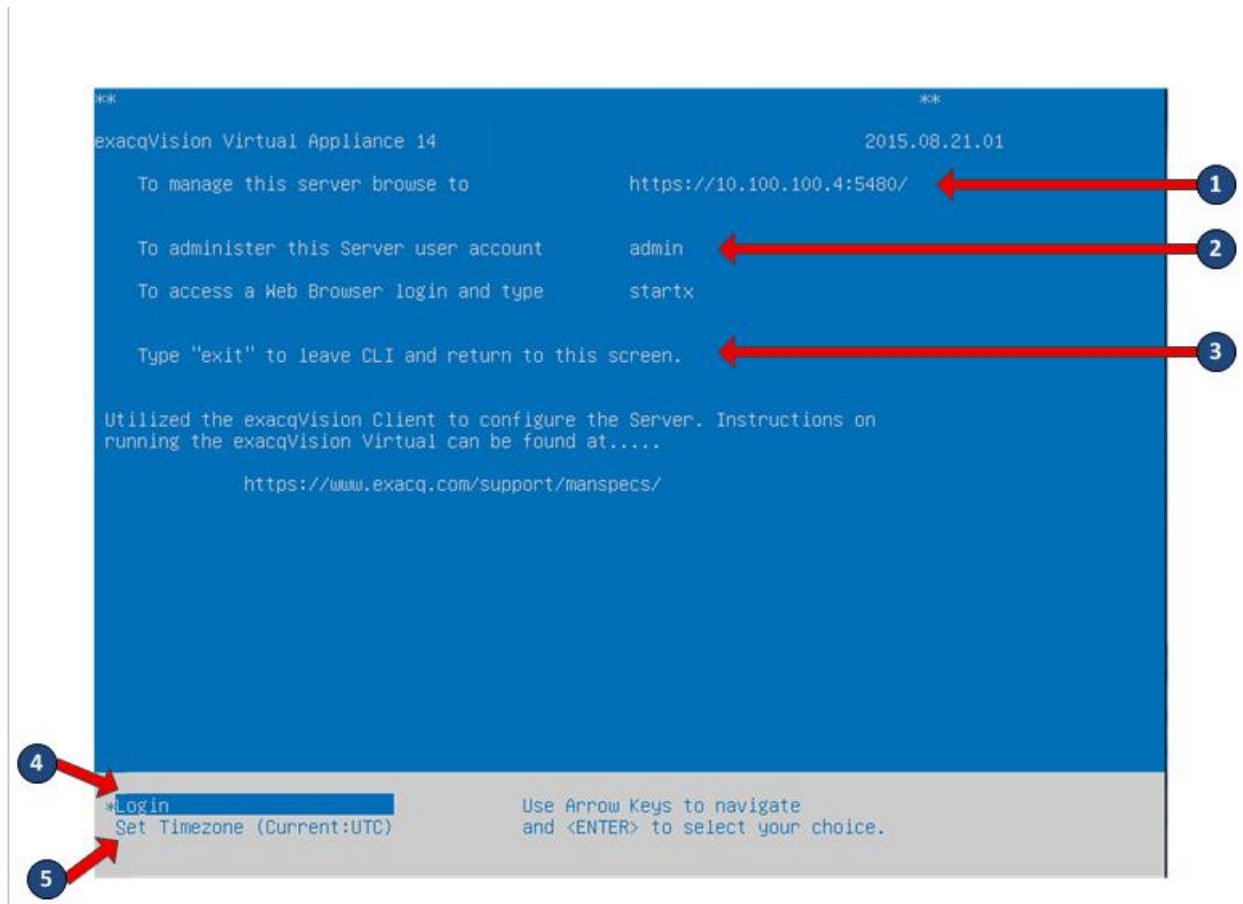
**

**

exacqVision Virtual Appliance 14

2015.08.21.01

To manage this server browse to https://10.100.100.4:5480/

1

To administer this Server user account admin

2

To access a Web Browser login and type startx

Type "exit" to leave CLI and return to this screen.

3

Utilized the exacqVision Client to configure the Server. Instructions on running the exacqVision Virtual can be found at.....

https://www.exacq.com/support/manspecs/

4

*Login
Set Timezone (Current:UTC)

5

Use Arrow Keys to navigate
and <ENTER> to select your choice.